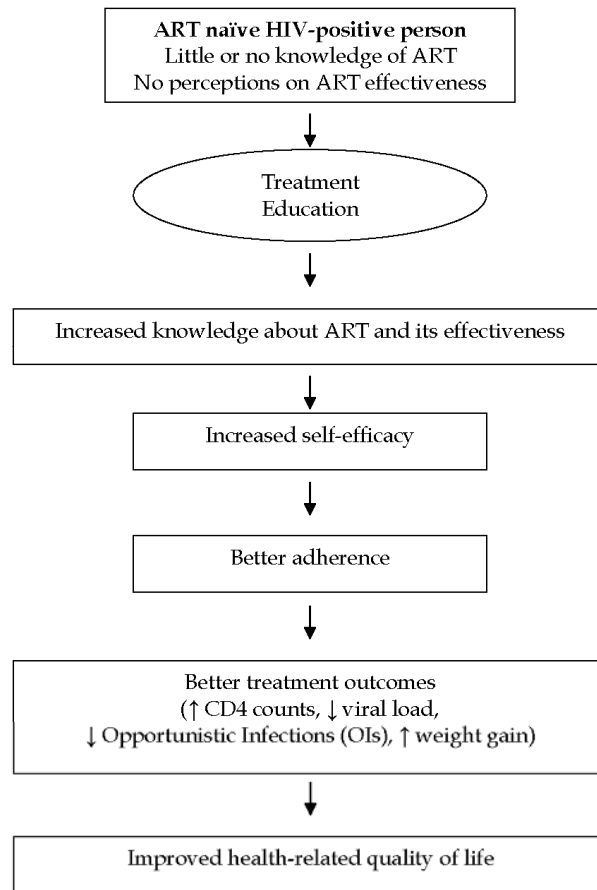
**ART naïve HIV-positive person**
Little or no knowledge of ART
No perceptions on ART effectiveness

Treatment Education

Increased knowledge about ART and its effectiveness

Increased self-efficacy

Better adherence

Better treatment outcomes
(↑ CD4 counts, ↓ viral load, ↓ Opportunistic Infections (OIs), ↑ weight gain)

Improved health-related quality of life